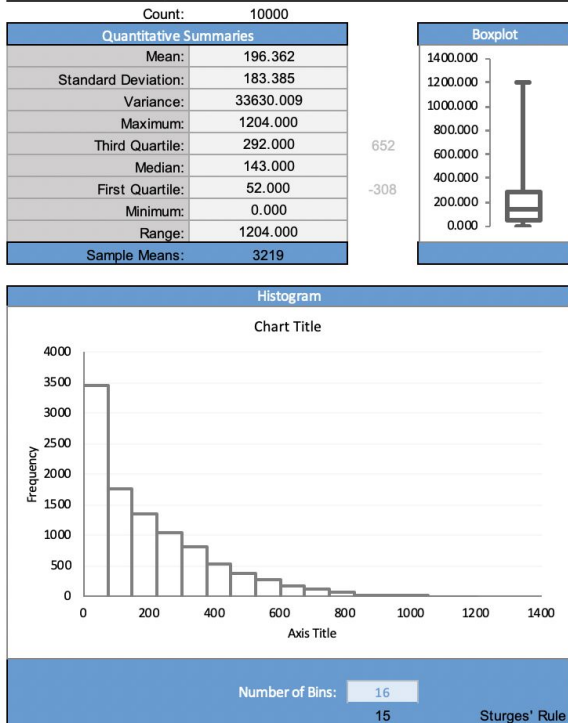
Count: 10000

| Quantitative Summaries | |
|---|---|
| Mean: | 196.362 |
| Standard Deviation: | 183.385 |
| Variance: | 33630.009 |
| Maximum: | 1204.000 |
| Third Quartile: | 292.000 |
| Median: | 143.000 |
| First Quartile: | 52.000 |
| Minimum: | 0.000 |
| Range: | 1204.000 |
| Sample Means: | 3219 |

652

-308

Boxplot

1400.000
1200.000
1000.000
800.000
600.000
400.000
200.000
0.000

Histogram

Chart Title

4000
3500
3000
2500
2000
1500
1000
500
0

Frequency

0 200 400 600 800 1000 1200 1400

Axis Title

Number of Bins: 16

15 Sturges' Rule